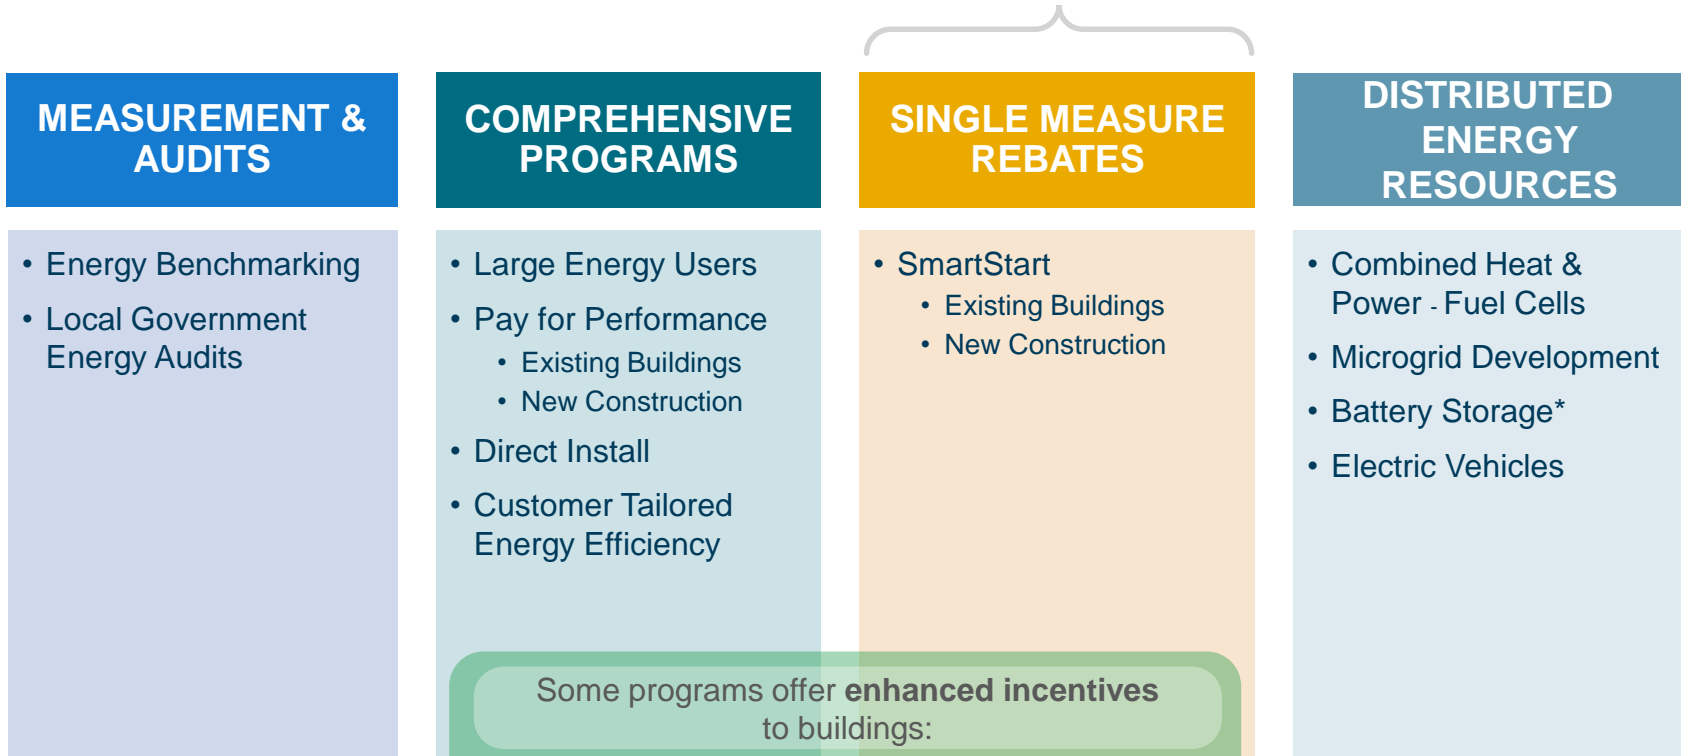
MEASUREMENT & AUDITS

• Energy Benchmarking
• Local Government Energy Audits

COMPREHENSIVE PROGRAMS

• Large Energy Users
• Pay for Performance
  • Existing Buildings
  • New Construction
• Direct Install
• Customer Tailored Energy Efficiency

SINGLE MEASURE REBATES

• SmartStart
  • Existing Buildings
  • New Construction

DISTRIBUTED ENERGY RESOURCES

• Combined Heat & Power - Fuel Cells
• Microgrid Development
• Battery Storage*
• Electric Vehicles

Some programs offer **enhanced incentives** to buildings: